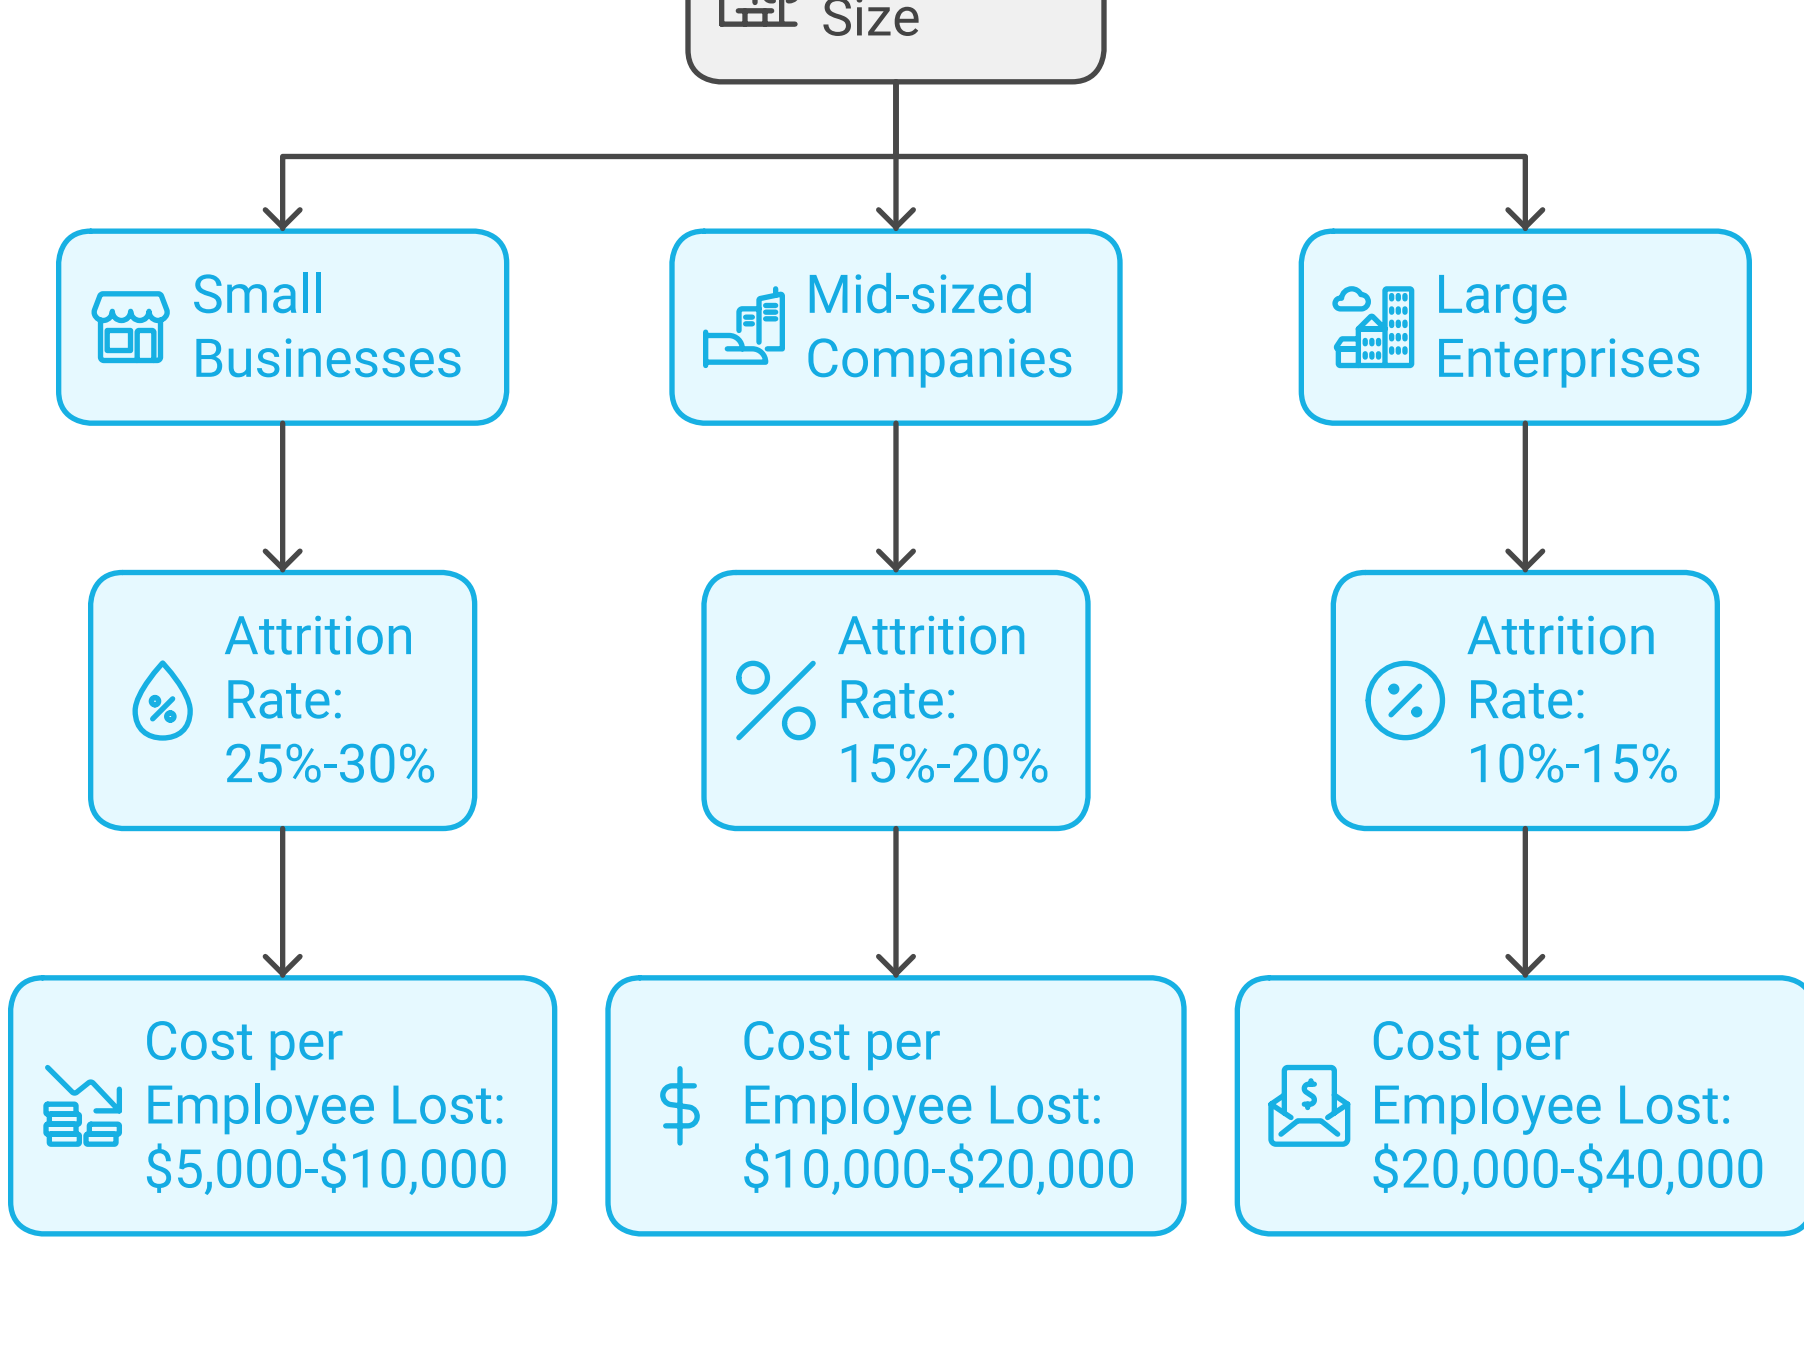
Size

Small Businesses

Mid-sized Companies

Large Enterprises

Attrition Rate: 25%-30%

Attrition Rate: 15%-20%

Attrition Rate: 10%-15%

Cost per Employee Lost: \$5,000-\$10,000

Cost per Employee Lost: \$10,000-\$20,000

Cost per Employee Lost: \$20,000-\$40,000